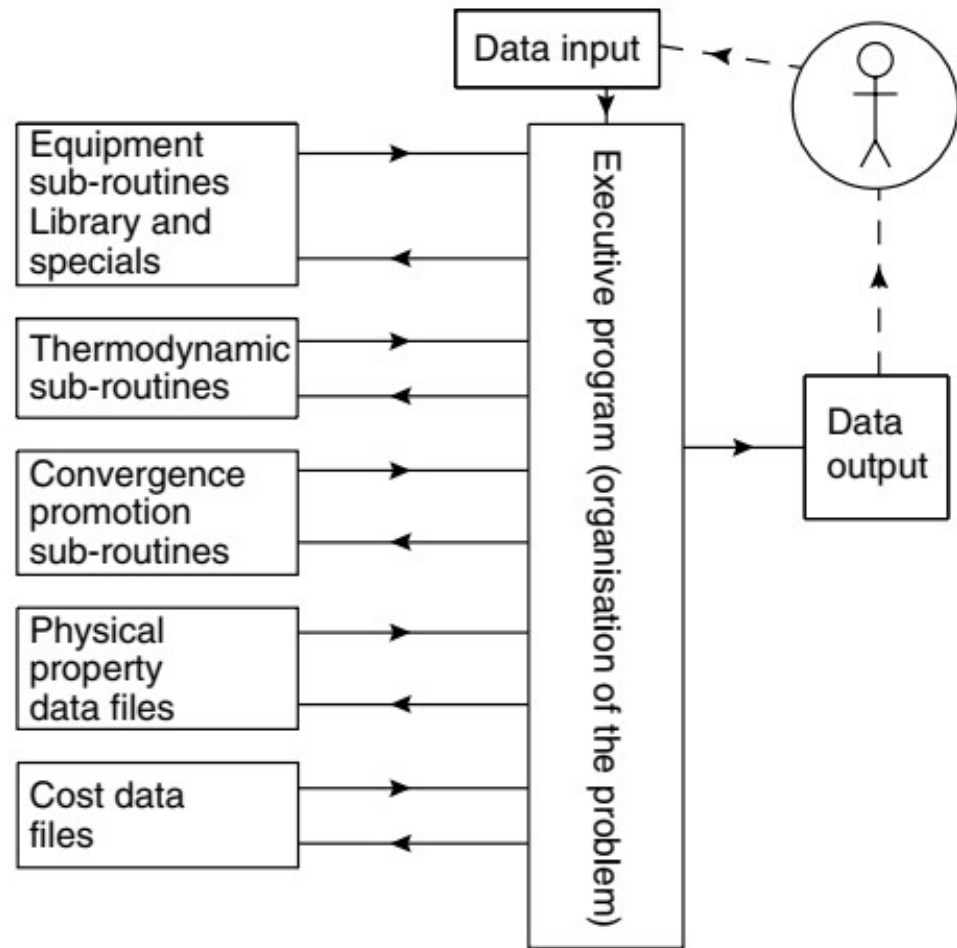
Data input

Equipment sub-routines Library and specials

Thermodynamic sub-routines

Convergence promotion sub-routines

Physical property data files

Cost data files

Executive program (organisation of the problem)

Data output